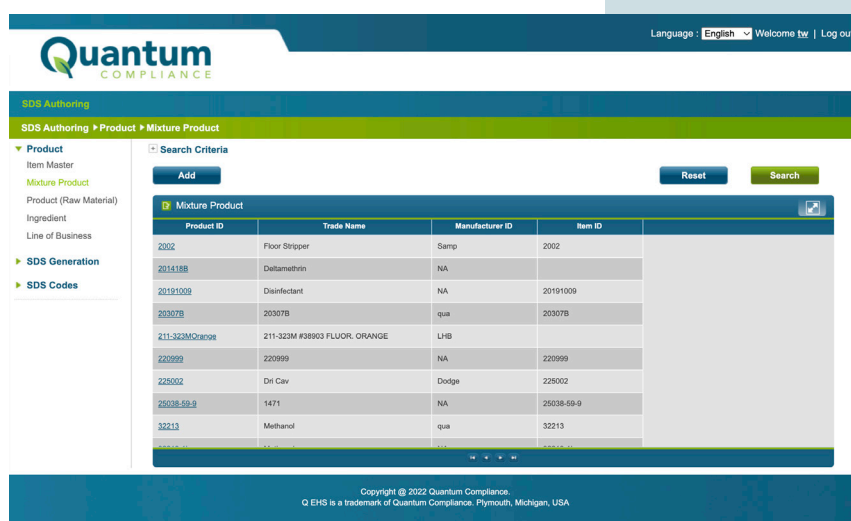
Language : English Welcome tw | Log ou

Quantum COMPLIANCE

SDS Authoring

SDS Authoring ▸Product ▸Mixture Product

▾ Product
Item Master
Mixture Product
Product (Raw Material)
Ingredient
Line of Business

▸ SDS Generation

▸ SDS Codes

+ Search Criteria

Add

Reset

Search

Mixture Product

| Product ID | Trade Name | Manufacturer ID | Item ID |
|---|---|---|---|
| 2002 | Floor Stripper | Samp | 2002 |
| 201418B | Deltamethrin | NA | |
| 20191009 | Disinfectant | NA | 20191009 |
| 20307B | 20307B | qua | 20307B |
| 211-323MOrange | 211-323M #38903 FLUOR. ORANGE | LHB | |
| 220999 | 220999 | NA | 220999 |
| 225002 | Dri Cav | Dodge | 225002 |
| 25038-59-9 | 1471 | NA | 25038-59-9 |
| 32213 | Methanol | qua | 32213 |
| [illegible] | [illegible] | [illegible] | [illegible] |

Copyright @ 2022 Quantum Compliance.
Q EHS is a trademark of Quantum Compliance. Plymouth, Michigan, USA